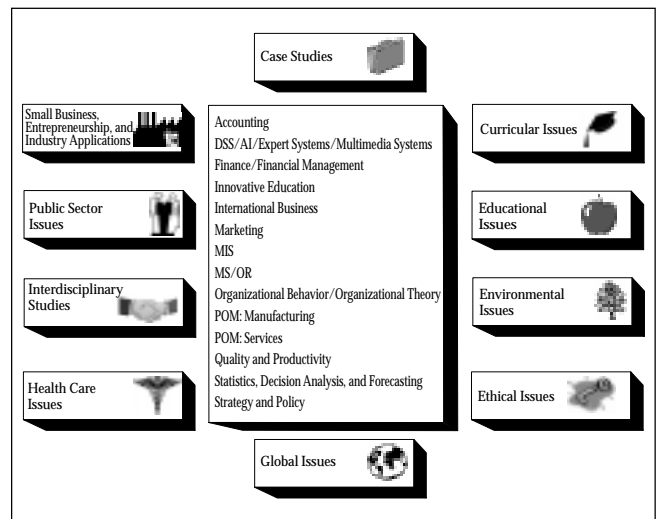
Case Studies

Small Business, Entrepreneurship, and Industry Applications

Public Sector Issues

Interdisciplinary Studies

Health Care Issues

Accounting
DSS/AI/Expert Systems/Multimedia Systems
Finance/Financial Management
Innovative Education
International Business
Marketing
MIS
MS/OR
Organizational Behavior/Organizational Theory
POM: Manufacturing
POM: Services
Quality and Productivity
Statistics, Decision Analysis, and Forecasting
Strategy and Policy

Curricular Issues

Educational Issues

Environmental Issues

Ethical Issues

Global Issues